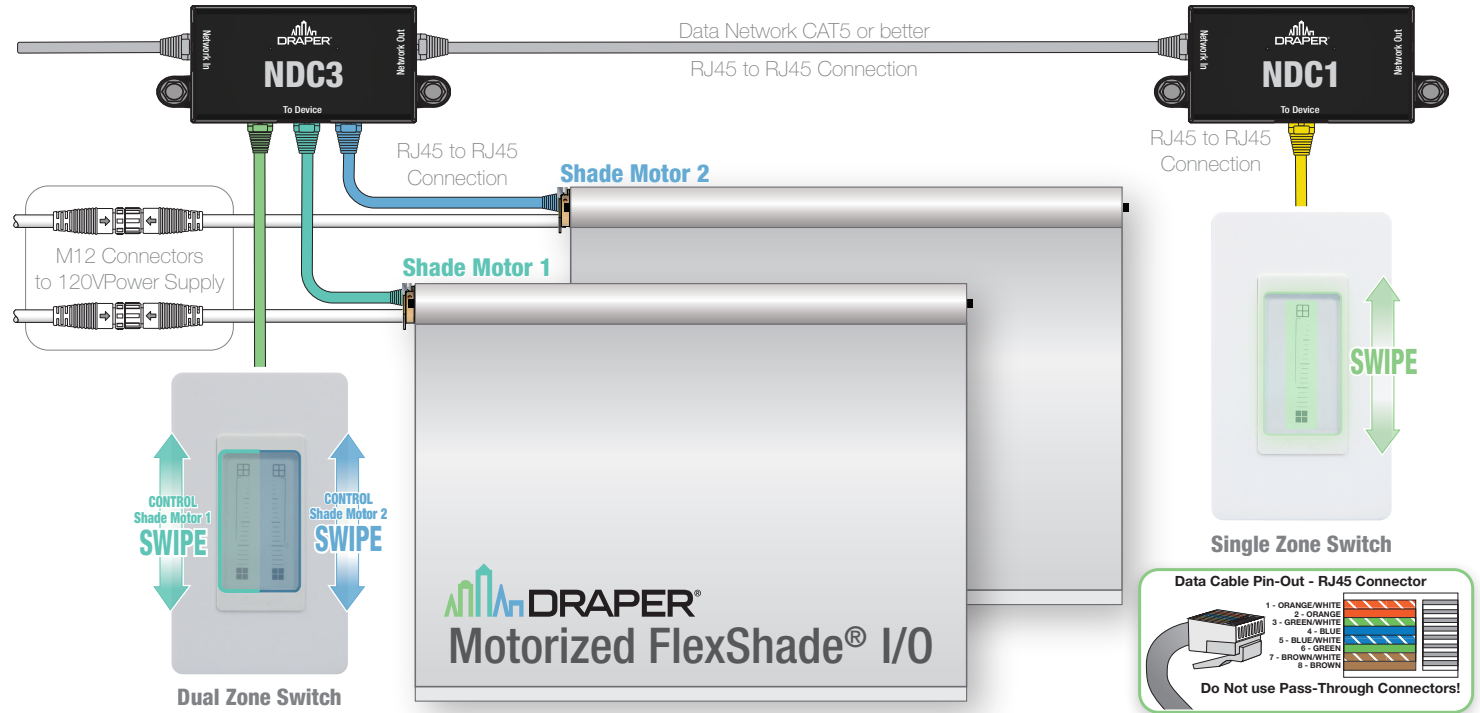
Network In
DRAPER
NDC3
Network Out
To Device

Data Network CAT5 or better
RJ45 to RJ45 Connection

Network In
DRAPER
NDC1
Network Out
To Device

RJ45 to RJ45 Connection

RJ45 to RJ45 Connection

Shade Motor 2

M12 Connectors to 120VPower Supply

Shade Motor 1

SWIPE

CONTROL Shade Motor 1
SWIPE

CONTROL Shade Motor 2
SWIPE

Dual Zone Switch

DRAPER®
Motorized FlexShade® I/O

Single Zone Switch

Data Cable Pin-Out - RJ45 Connector
1 - ORANGE/WHITE
2 - ORANGE
3 - GREEN/WHITE
4 - BLUE
5 - BLUE/WHITE
6 - GREEN
7 - BROWN/WHITE
8 - BROWN
Do Not use Pass-Through Connectors!